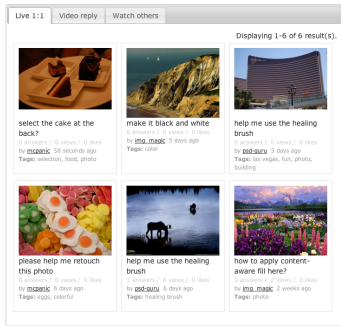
Live 1:1 | Video reply | Watch others

Displaying 1-6 of 6 result(s).

select the cake at the back?
0 answers / 0 views / 0 likes
by mcpanic 58 seconds ago
Tags: selection, food, photo

make it black and white
0 answers / 0 views / 0 likes
by img_magic 5 days ago
Tags: color

help me use the healing brush
0 answers / 0 views / 0 likes
by psd-guru 5 days ago
Tags: las vegas, fun, photo, building

please help me retouch this photo
0 answers / 0 views / 0 likes
by mcpanic 6 days ago
Tags: eggs, colorful

help me use the healing brush
0 answers / 0 views / 0 likes
by psd-guru 5 days ago
Tags: healing brush

how to apply content-aware fill here?
0 answers / 0 views / 0 likes
by img_magic 2 weeks ago
Tags: photo